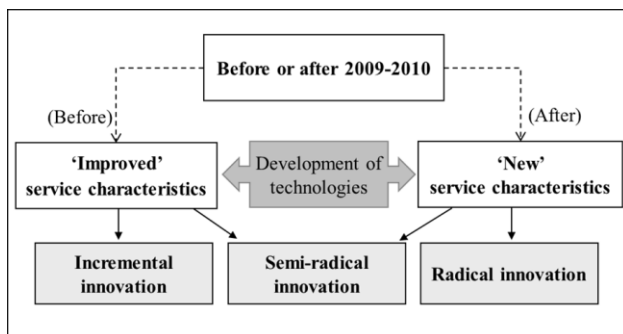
Before or after 2009-2010

(Before)

(After)

'Improved' service characteristics

Development of technologies

'New' service characteristics

Incremental innovation

Semi-radical innovation

Radical innovation